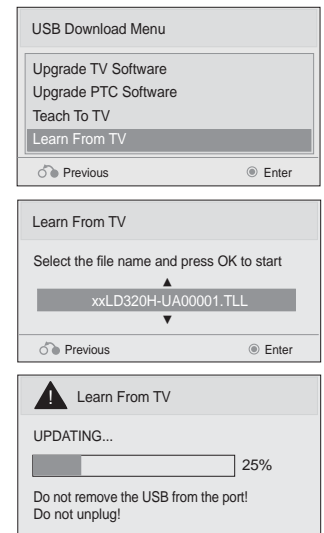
USB Download Menu

Upgrade TV Software
Upgrade PTC Software
Teach To TV
Learn From TV

Previous
Enter

Learn From TV

Select the file name and press OK to start

▲
xxLD320H-UA00001.TLL
▼

Previous
Enter

!
Learn From TV

UPDATING...

25%

Do not remove the USB from the port!
Do not unplug!